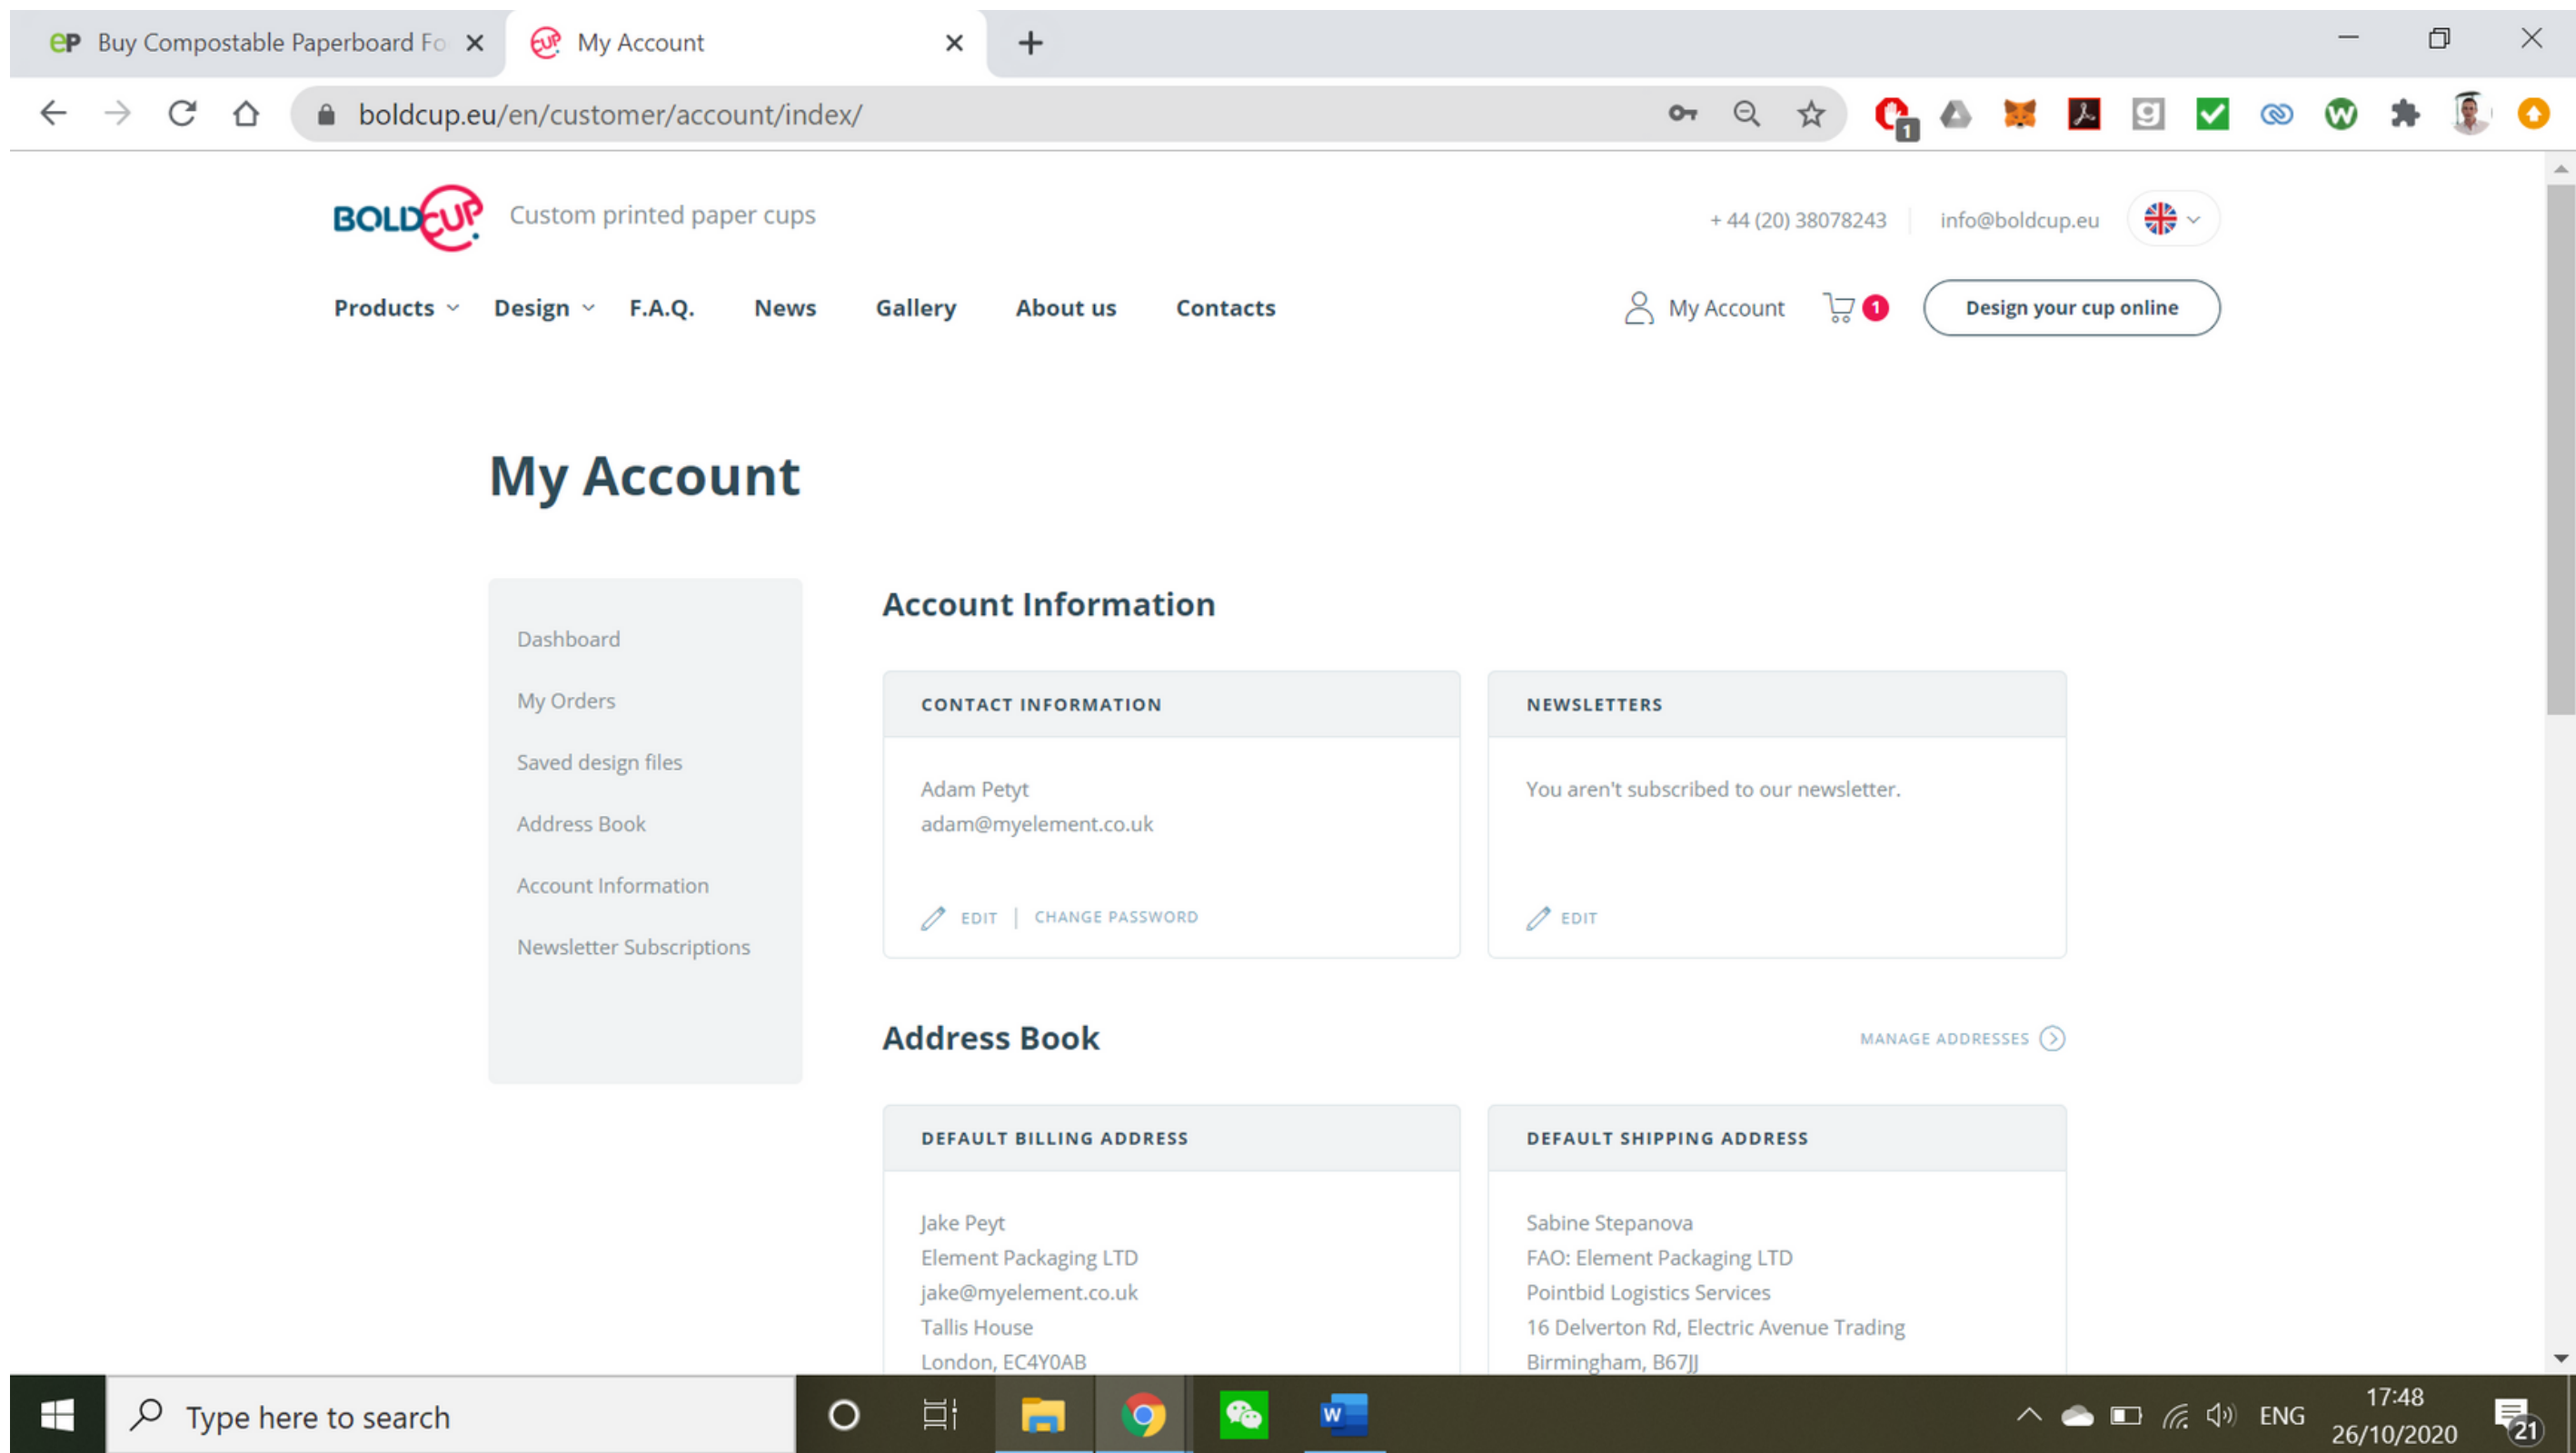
Buy Compostable Paperboard Fo
My Account
boldcup.eu/en/customer/account/index/

BOLDCUP Custom printed paper cups
+ 44 (20) 38078243 | info@boldcup.eu

Products Design F.A.Q. News Gallery About us Contacts
My Account 1 Design your cup online

My Account

Dashboard
My Orders
Saved design files
Address Book
Account Information
Newsletter Subscriptions

Account Information

CONTACT INFORMATION
Adam Petyt
adam@myelement.co.uk
EDIT | CHANGE PASSWORD

NEWSLETTERS
You aren't subscribed to our newsletter.
EDIT

Address Book
MANAGE ADDRESSES

DEFAULT BILLING ADDRESS
Jake Peyt
Element Packaging LTD
jake@myelement.co.uk
Tallis House
London, EC4Y0AB

DEFAULT SHIPPING ADDRESS
Sabine Stepanova
FAO: Element Packaging LTD
Pointbid Logistics Services
16 Delverton Rd, Electric Avenue Trading
Birmingham, B67JJ

Type here to search
ENG
17:48
26/10/2020
21